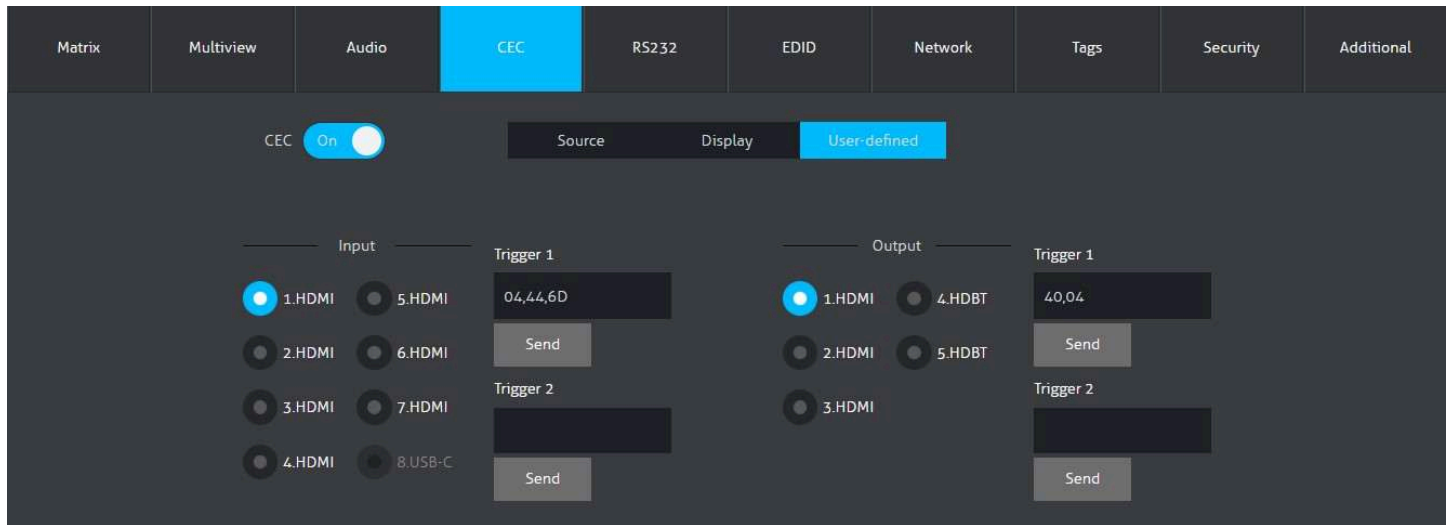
Matrix Multiview Audio CEC RS232 EDID Network Tags Security Additional

CEC On

Source Display User-defined

Input

1.HDMI 5.HDMI
2.HDMI 6.HDMI
3.HDMI 7.HDMI
4.HDMI 8.USB-C

Trigger 1
04,44,6D
Send
Trigger 2
Send

Output

1.HDMI 4.HDBT
2.HDMI 5.HDBT
3.HDMI

Trigger 1
40,04
Send
Trigger 2
Send